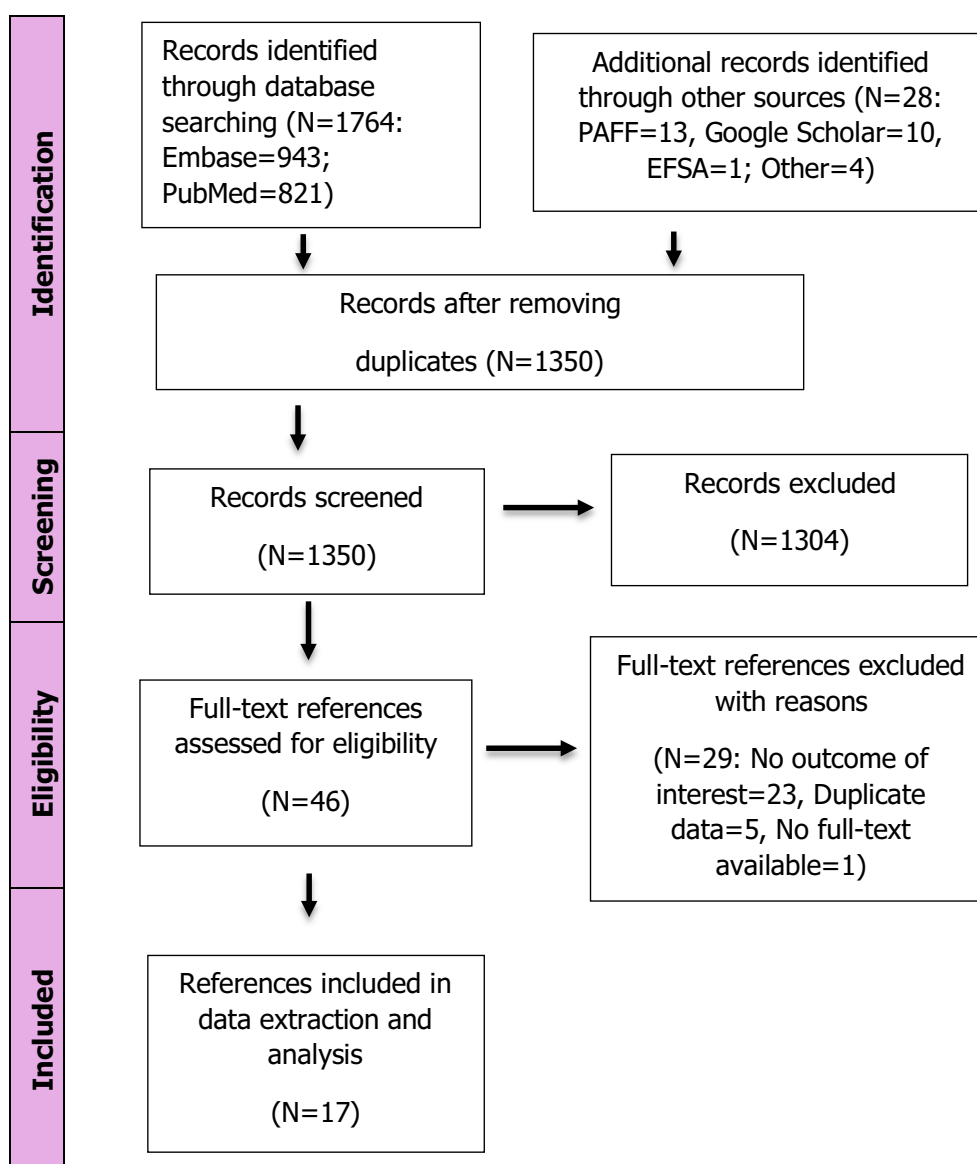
Identification

Records identified through database searching (N=1764: Embase=943; PubMed=821)

Additional records identified through other sources (N=28: PAFF=13, Google Scholar=10, EFSA=1; Other=4)

Records after removing duplicates (N=1350)

Screening

Records screened

(N=1350)

Records excluded

(N=1304)

Eligibility

Full-text references assessed for eligibility

(N=46)

Full-text references excluded with reasons

(N=29: No outcome of interest=23, Duplicate data=5, No full-text available=1)

Included

References included in data extraction and analysis

(N=17)